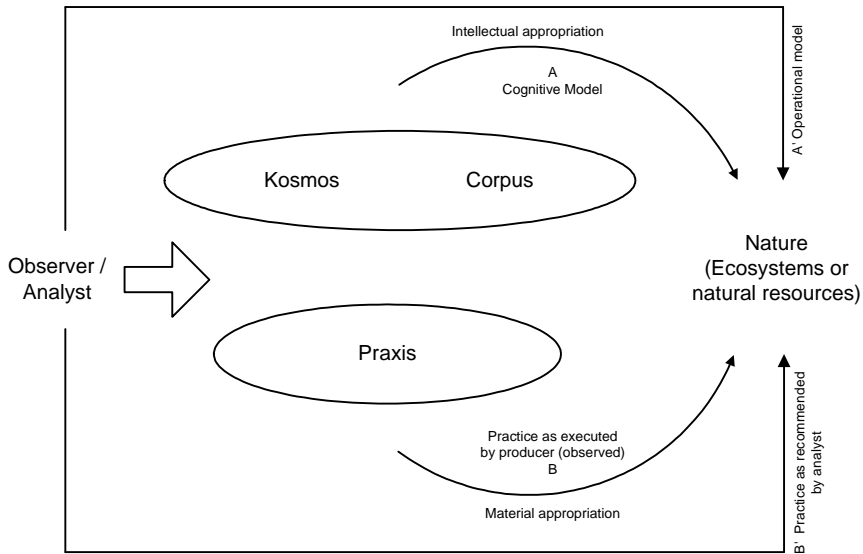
Intellectual appropriation

A
Cognitive Model

A' Operational model

Kosmos Corpus

Observer / Analyst

Nature (Ecosystems or natural resources)

Praxis

Practice as executed by producer (observed)
B

Material appropriation

B' Practice as recommended by analyst